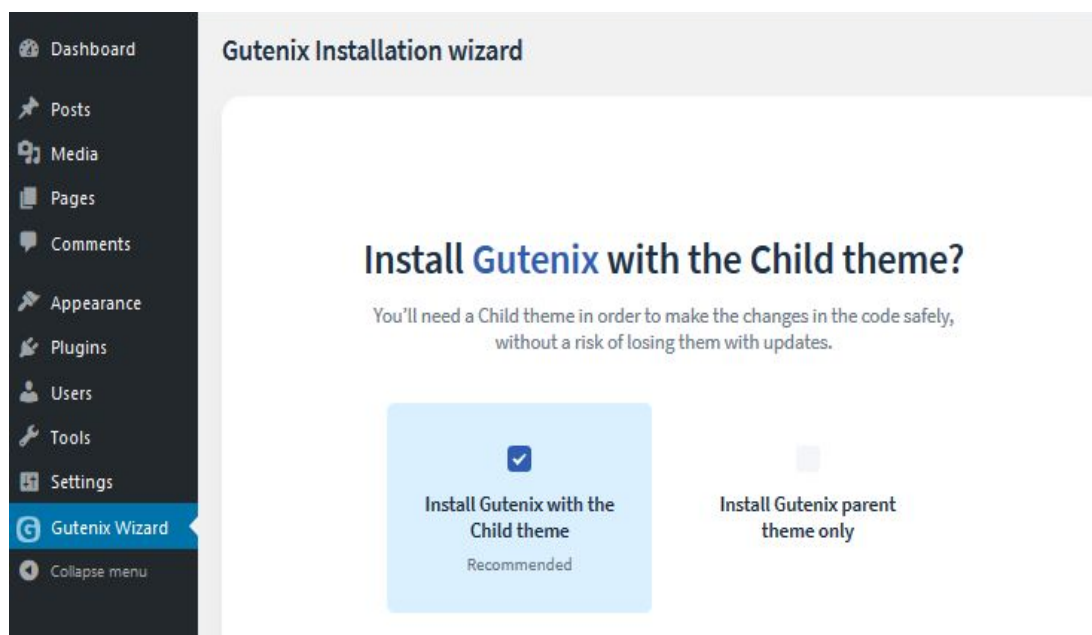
Dashboard
Posts
Media
Pages
Comments
Appearance
Plugins
Users
Tools
Settings
Gutenix Wizard
Collapse menu

Gutenix Installation wizard

Install Gutenix with the Child theme?

You'll need a Child theme in order to make the changes in the code safely, without a risk of losing them with updates.

Install Gutenix with the Child theme
Recommended

Install Gutenix parent theme only